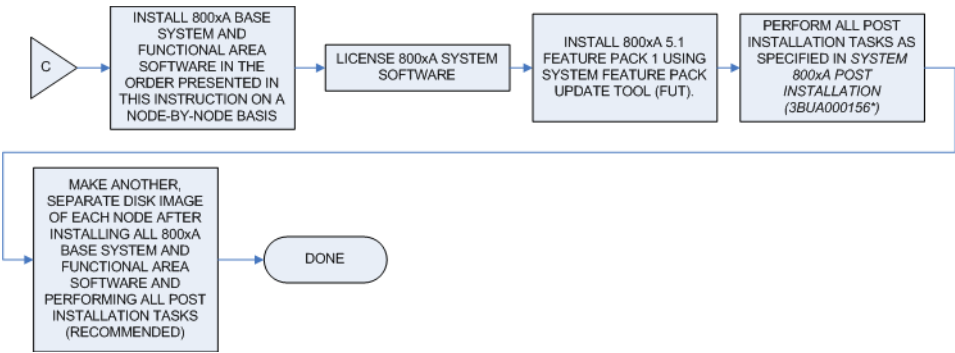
C

INSTALL 800xA BASE SYSTEM AND FUNCTIONAL AREA SOFTWARE IN THE ORDER PRESENTED IN THIS INSTRUCTION ON A NODE-BY-NODE BASIS

LICENSE 800xA SYSTEM SOFTWARE

INSTALL 800xA 5.1 FEATURE PACK 1 USING SYSTEM FEATURE PACK UPDATE TOOL (FUT).

PERFORM ALL POST INSTALLATION TASKS AS SPECIFIED IN *SYSTEM 800xA POST INSTALLATION* *(3BUA000156\*)*

MAKE ANOTHER, SEPARATE DISK IMAGE OF EACH NODE AFTER INSTALLING ALL 800xA BASE SYSTEM AND FUNCTIONAL AREA SOFTWARE AND PERFORMING ALL POST INSTALLATION TASKS (RECOMMENDED)

DONE